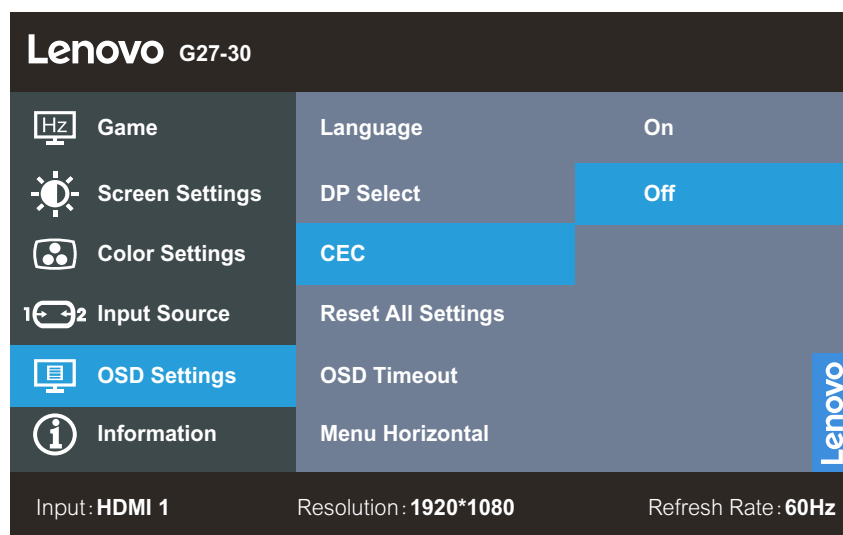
Lenovo G27-30

Hz Game
Screen Settings
Color Settings
1 2 Input Source
OSD Settings
Information

Language
DP Select
CEC
Reset All Settings
OSD Timeout
Menu Horizontal

On
Off

Lenovo

Input: HDMI 1
Resolution: 1920*1080
Refresh Rate: 60Hz